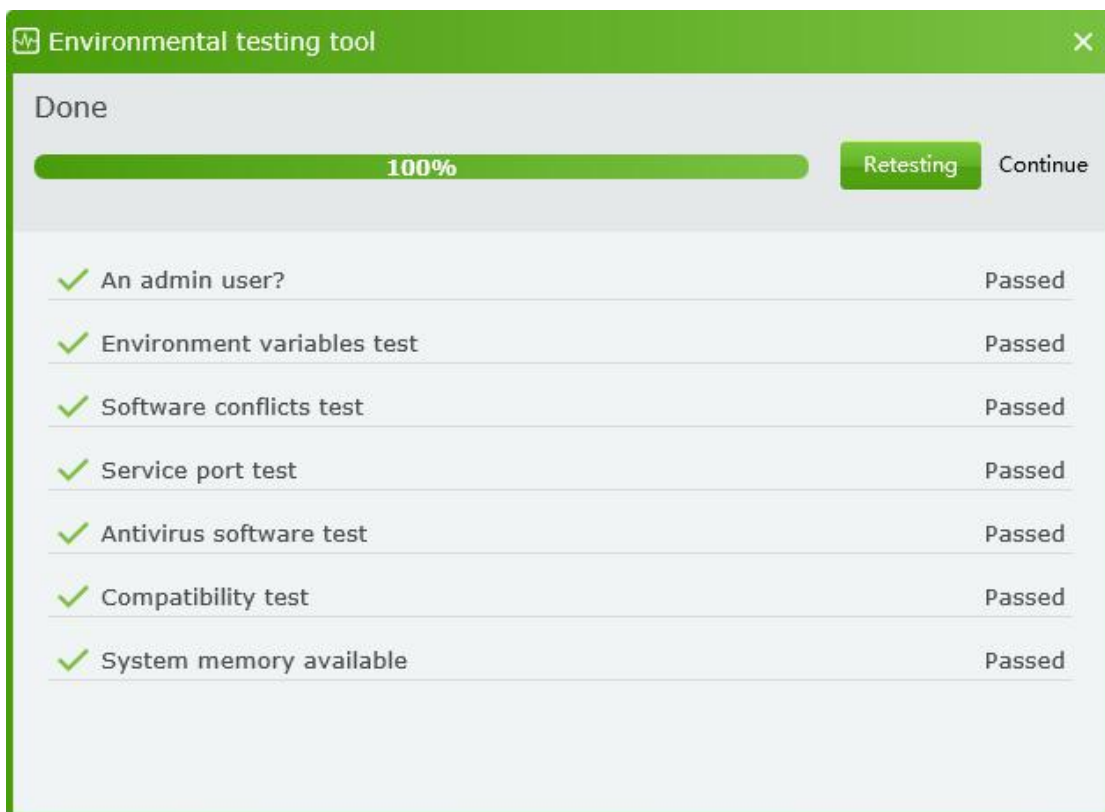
Environmental testing tool

Done

100%

Retesting Continue

An admin user? Passed

Environment variables test Passed

Software conflicts test Passed

Service port test Passed

Antivirus software test Passed

Compatibility test Passed

System memory available Passed